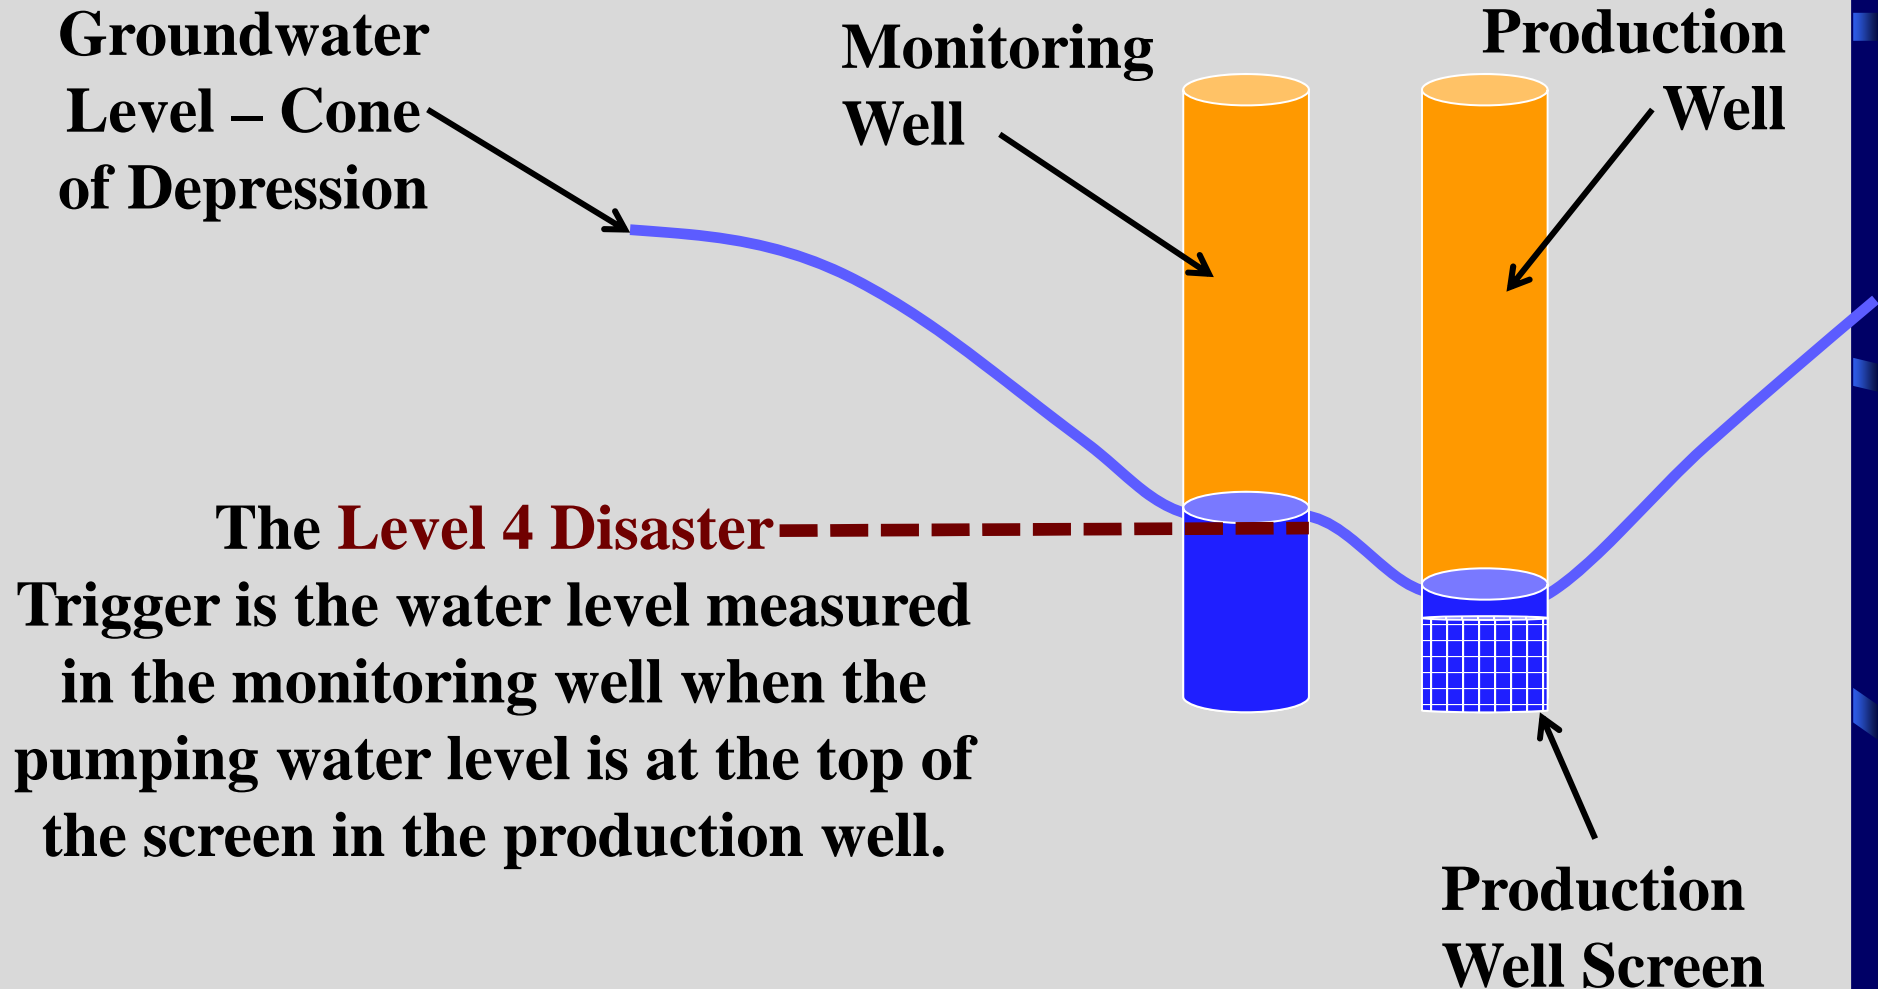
Groundwater Level – Cone of Depression

Monitoring Well

Production Well

The Level 4 Disaster Trigger is the water level measured in the monitoring well when the pumping water level is at the top of the screen in the production well.

Production Well Screen